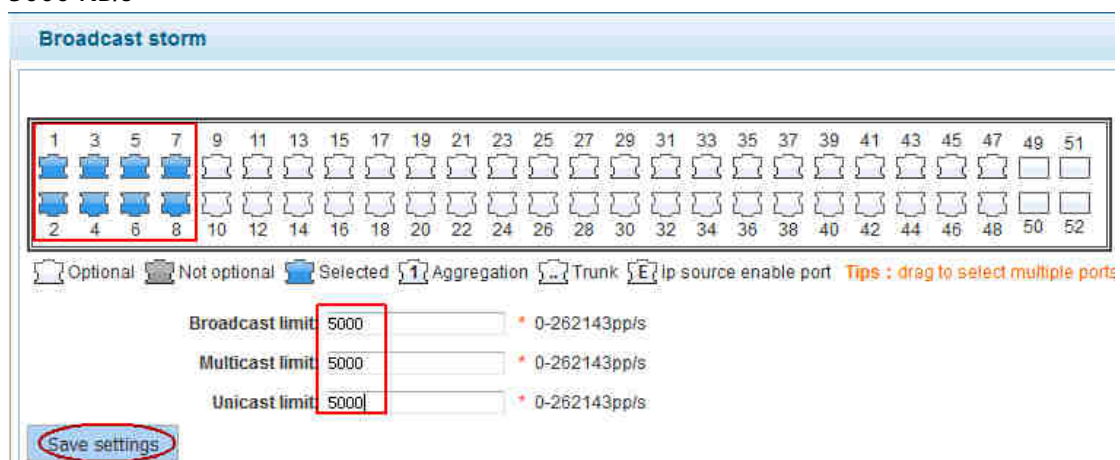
Broadcast storm

| 1 | 3 | 5 | 7 | 9 | 11 | 13 | 15 | 17 | 19 | 21 | 23 | 25 | 27 | 29 | 31 | 33 | 35 | 37 | 39 | 41 | 43 | 45 | 47 | 49 | 51 |
|---|---|---|---|---|---|---|---|---|---|---|---|---|---|---|---|---|---|---|---|---|---|---|---|---|---|
| 2 | 4 | 6 | 8 | 10 | 12 | 14 | 16 | 18 | 20 | 22 | 24 | 26 | 28 | 30 | 32 | 34 | 36 | 38 | 40 | 42 | 44 | 46 | 48 | 50 | 52 |

Optional Not optional Selected 1 Aggregation .. Trunk E Ip source enable port Tips : drag to select multiple ports

Broadcast limit: 5000 * 0-262143pp/s

Multicast limit: 5000 * 0-262143pp/s

Unicast limit: 5000 * 0-262143pp/s

Save settings